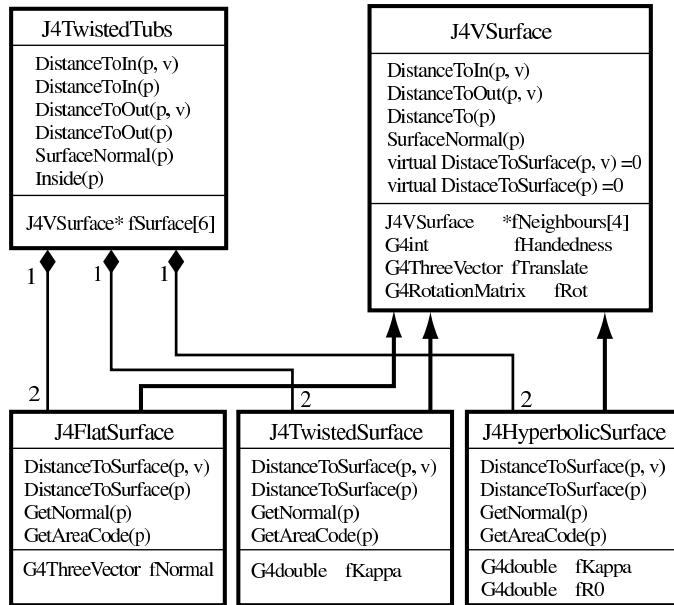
J4TwistedTubs

DistanceToIn(p, v)
DistanceToIn(p)
DistanceToOut(p, v)
DistanceToOut(p)
SurfaceNormal(p)
Inside(p)

J4VSurface* fSurface[6]

J4VSurface

DistanceToIn(p, v)
DistanceToOut(p, v)
DistanceTo(p)
SurfaceNormal(p)
virtual DistaceToSurface(p, v) =0
virtual DistaceToSurface(p) =0

J4VSurface *fNeighbours[4]
G4int fHandedness
G4ThreeVector fTranslate
G4RotationMatrix fRot

1 1 1

2 2 2

J4FlatSurface

DistanceToSurface(p, v)
DistanceToSurface(p)
GetNormal(p)
GetAreaCode(p)

G4ThreeVector fNormal

J4TwistedSurface

DistanceToSurface(p, v)
DistanceToSurface(p)
GetNormal(p)
GetAreaCode(p)

G4double fKappa

J4HyperbolicSurface

DistanceToSurface(p, v)
DistanceToSurface(p)
GetNormal(p)
GetAreaCode(p)

G4double fKappa
G4double fR0